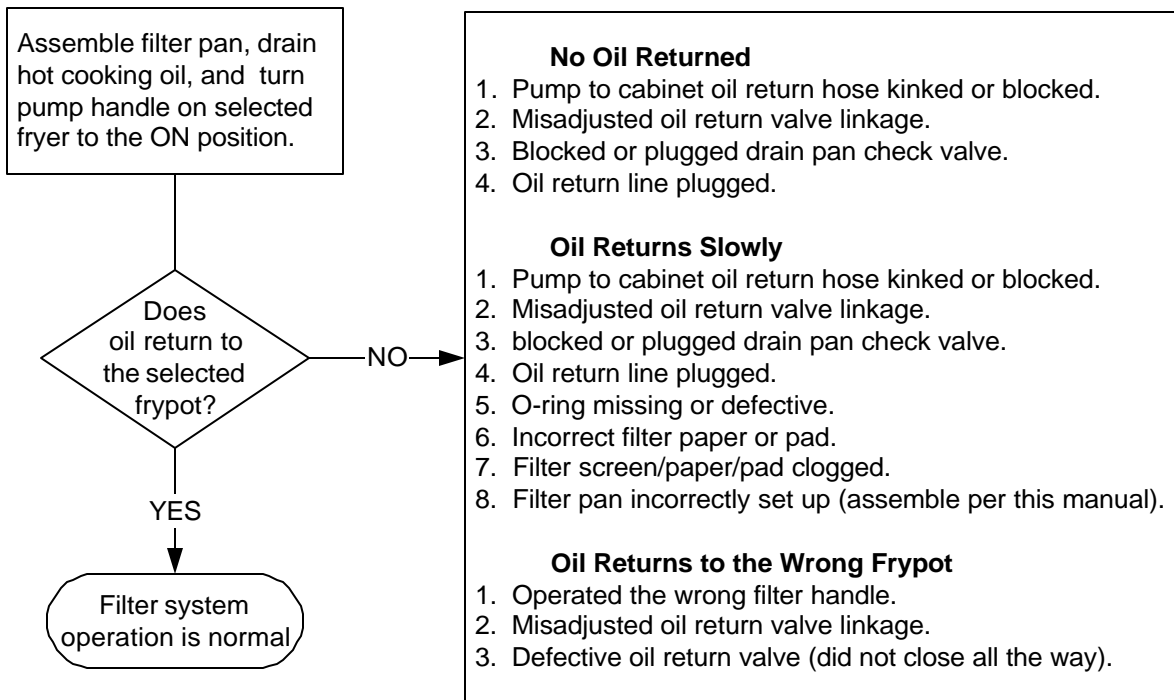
Assemble filter pan, drain hot cooking oil, and turn pump handle on selected fryer to the ON position.

Does oil return to the selected frypot?

NO

YES

Filter system operation is normal

No Oil Returned
1. Pump to cabinet oil return hose kinked or blocked.
2. Misadjusted oil return valve linkage.
3. Blocked or plugged drain pan check valve.
4. Oil return line plugged.

Oil Returns Slowly
1. Pump to cabinet oil return hose kinked or blocked.
2. Misadjusted oil return valve linkage.
3. blocked or plugged drain pan check valve.
4. Oil return line plugged.
5. O-ring missing or defective.
6. Incorrect filter paper or pad.
7. Filter screen/paper/pad clogged.
8. Filter pan incorrectly set up (assemble per this manual).

Oil Returns to the Wrong Frypot
1. Operated the wrong filter handle.
2. Misadjusted oil return valve linkage.
3. Defective oil return valve (did not close all the way).